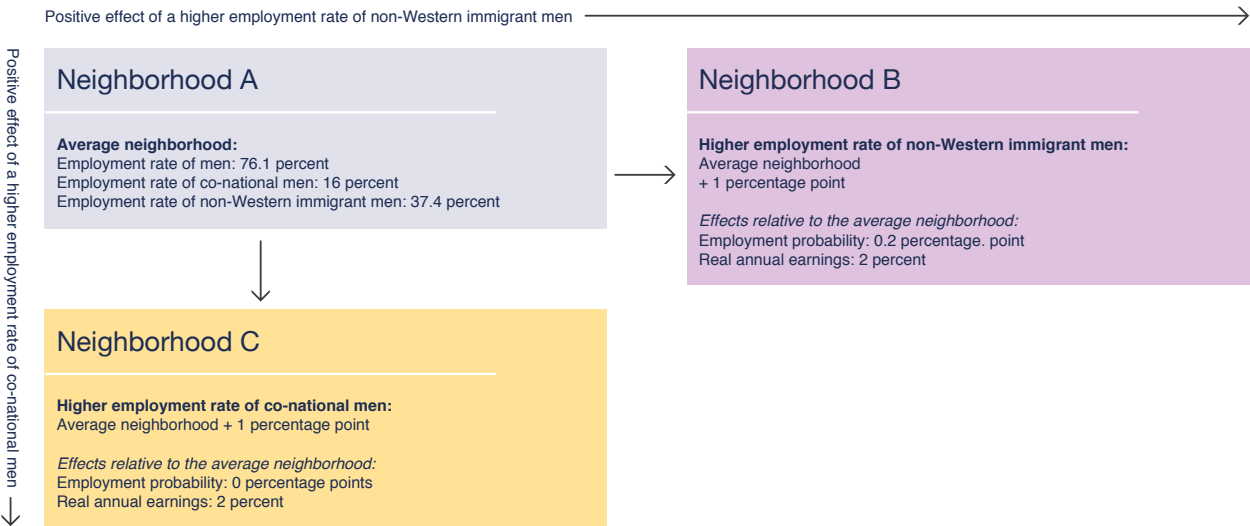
Positive effect of a higher employment rate of non-Western immigrant men

Positive effect of a higher employment rate of co-national men

Neighborhood A

**Average neighborhood:**
Employment rate of men: 76.1 percent
Employment rate of co-national men: 16 percent
Employment rate of non-Western immigrant men: 37.4 percent

Neighborhood B

**Higher employment rate of non-Western immigrant men:**
Average neighborhood
+ 1 percentage point

*Effects relative to the average neighborhood:*
Employment probability: 0.2 percentage. point
Real annual earnings: 2 percent

Neighborhood C

**Higher employment rate of co-national men:**
Average neighborhood + 1 percentage point

*Effects relative to the average neighborhood:*
Employment probability: 0 percentage points
Real annual earnings: 2 percent